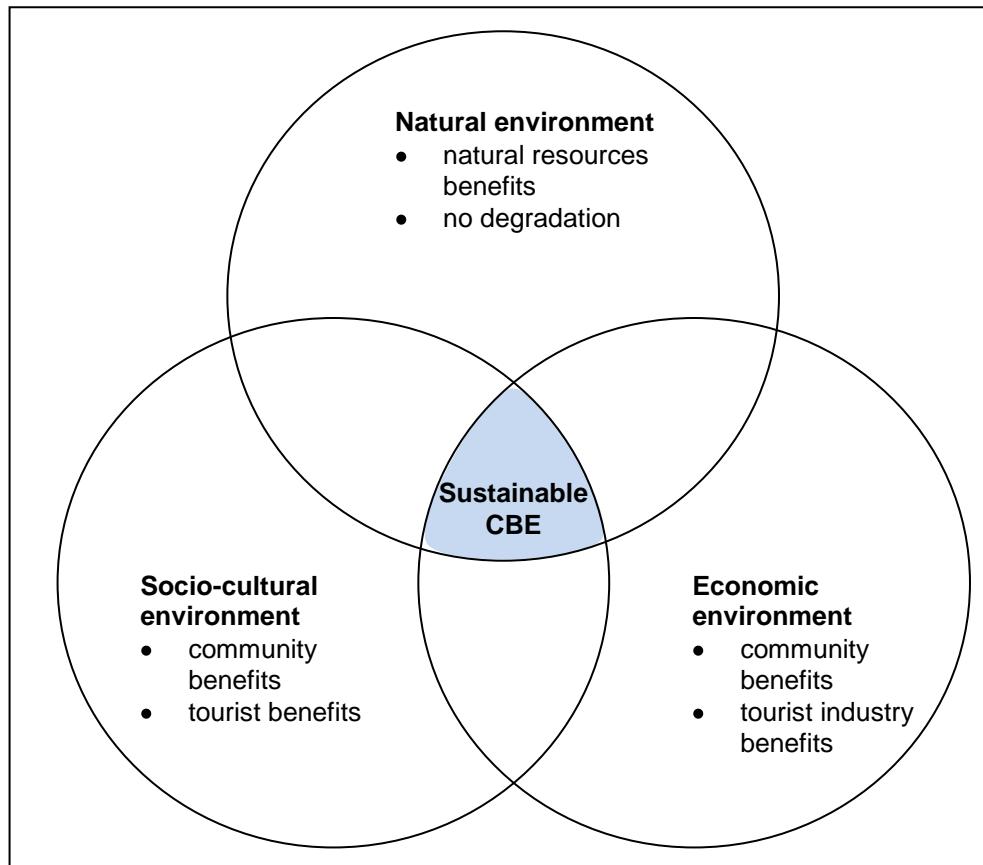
**Natural environment**
- natural resources benefits
- no degradation

**Sustainable CBE**

**Socio-cultural environment**
- community benefits
- tourist benefits

**Economic environment**
- community benefits
- tourist industry benefits